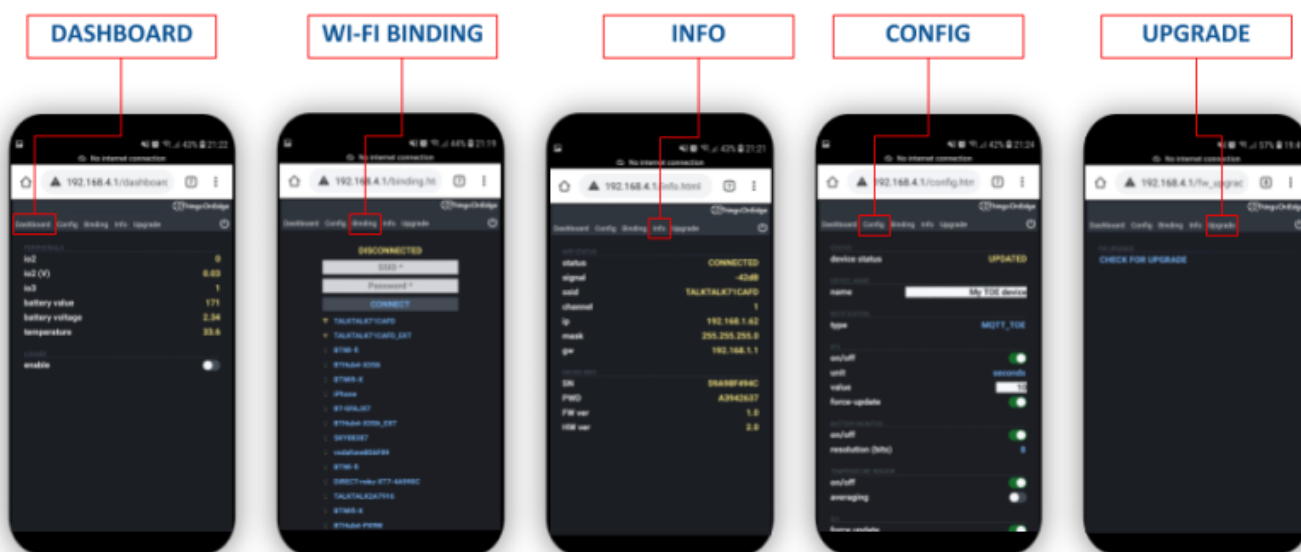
DASHBOARD

WI-FI BINDING

INFO

CONFIG

UPGRADE

43% 21:22
No internet connection
192.168.4.1/dashboard
ThingsOnEdge
Dashboard Config Binding Info Upgrade
io2 0
io2 (V) 0.03
io3 1
battery value 171
battery voltage 2.34
temperature 33.6
enable

44% 21:19
No internet connection
192.168.4.1/binding.ht
ThingsOnEdge
Dashboard Config Binding Info Upgrade
DISCONNECTED
SSID *
Password *
CONNECT
TALKTALK71CAFD
TALKTALK71CAFD_EXT
BTWi-fi
BTHub4-X3SS
BTWifi-X
iPhone
BT-6PAJX7
BTHub4-X3SS_EXT
SKY08387
vodafone8DAF89
BTWi-fi
DIRECT-roku-877-4A998C
TALKTALK2A7916
BTWifi-X
BTHub4-PXPM

43% 21:21
No internet connection
192.168.4.1/info.html
ThingsOnEdge
Dashboard Config Binding Info Upgrade
status CONNECTED
signal -42dB
ssid TALKTALK71CAFD
channel 1
ip 192.168.1.62
mask 255.255.255.0
gw 192.168.1.1
SN 59A9BF494C
PWD A3942637
FW ver 1.0
HW ver 2.0

42% 21:24
No internet connection
192.168.4.1/config.htm
ThingsOnEdge
Dashboard Config Binding Info Upgrade
device status UPDATED
name My TOE device
type MQTT_TOE
on/off
unit seconds
value 10
force-update
on/off
resolution (bits) 8
on/off
averaging
force-update

57% 19:4
No internet connection
192.168.4.1/fw_upgrad
ThingsOnEdge
Dashboard Config Binding Info Upgrade
CHECK FOR UPGRADE